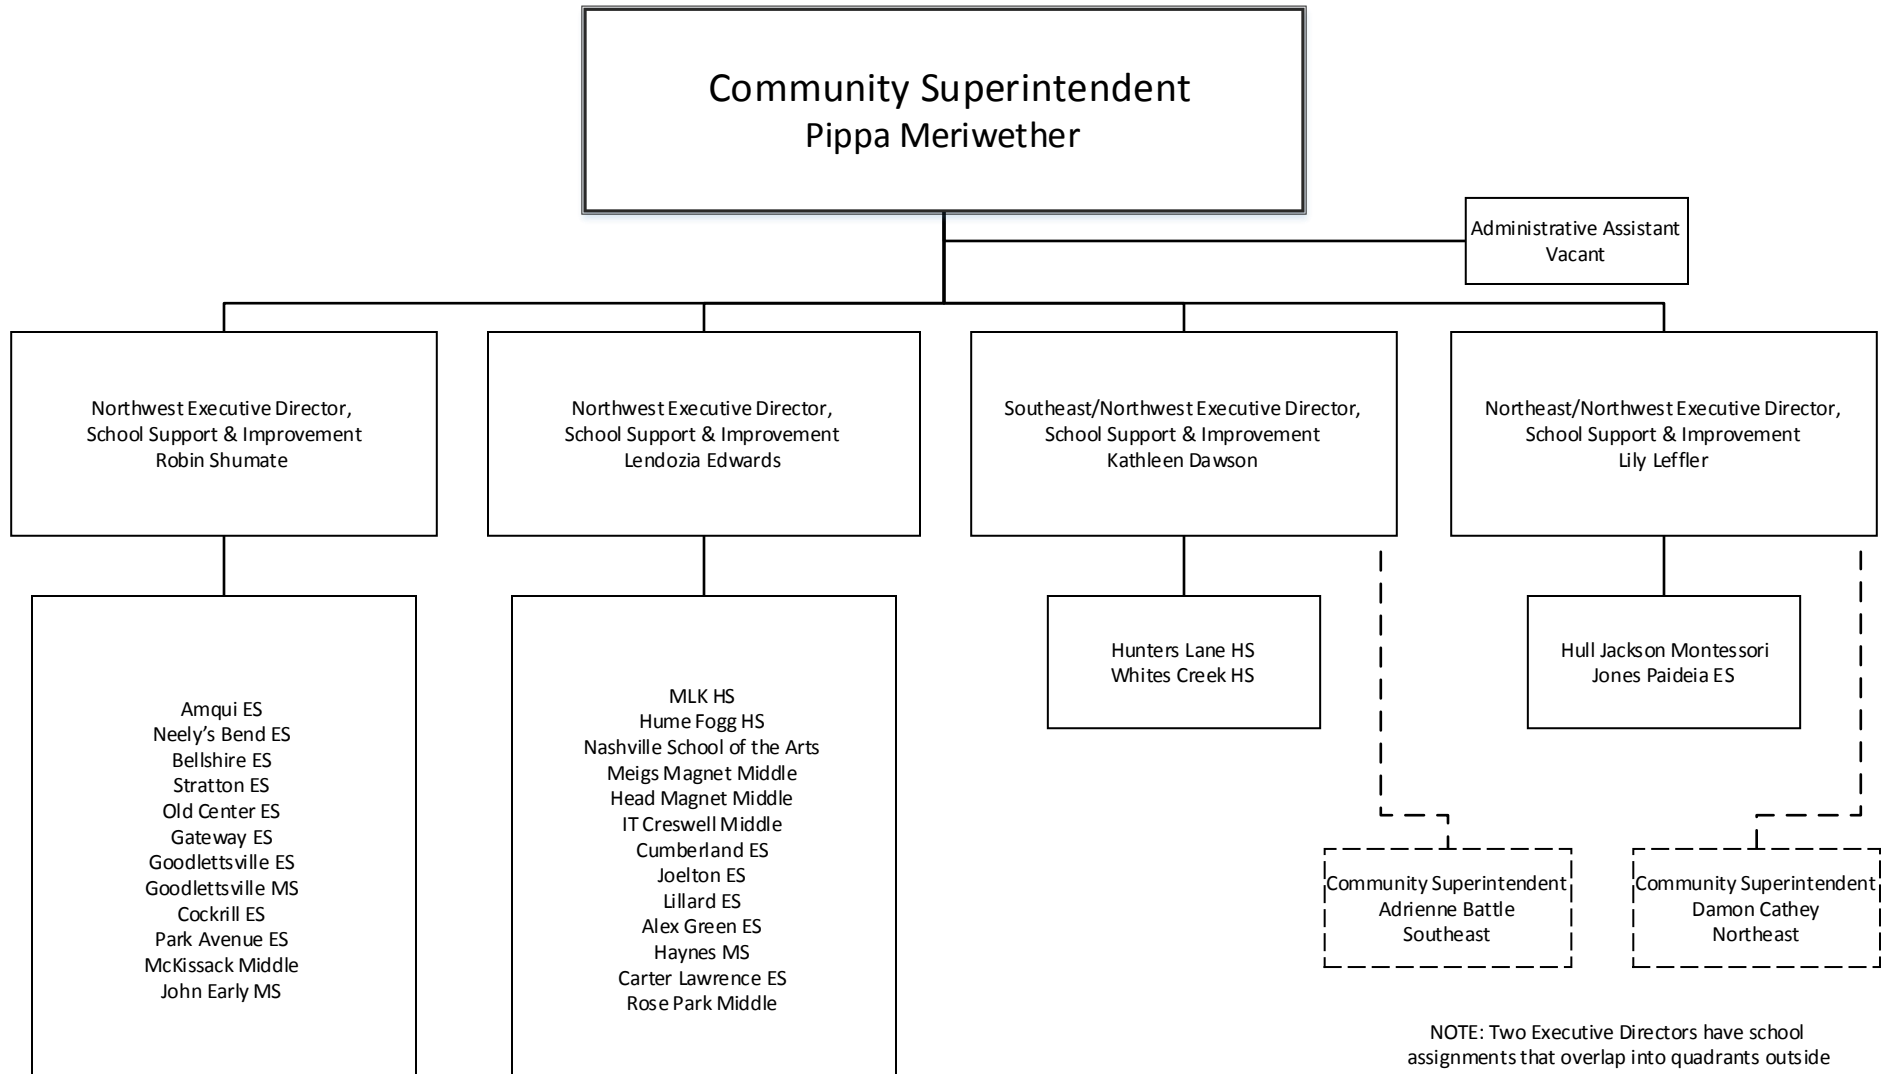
Community Superintendent
Pippa Meriwether

Administrative Assistant
Vacant

Northwest Executive Director,
School Support & Improvement
Robin Shumate

Northwest Executive Director,
School Support & Improvement
Lendozia Edwards

Southeast/Northwest Executive Director,
School Support & Improvement
Kathleen Dawson

Northeast/Northwest Executive Director,
School Support & Improvement
Lily Leffler

Amqui ES
Neely's Bend ES
Bellshire ES
Stratton ES
Old Center ES
Gateway ES
Goodlettsville ES
Goodlettsville MS
Cockrill ES
Park Avenue ES
McKissack Middle
John Early MS

MLK HS
Hume Fogg HS
Nashville School of the Arts
Meigs Magnet Middle
Head Magnet Middle
IT Creswell Middle
Cumberland ES
Joelton ES
Lillard ES
Alex Green ES
Haynes MS
Carter Lawrence ES
Rose Park Middle

Hunters Lane HS
Whites Creek HS

Hull Jackson Montessori
Jones Paideia ES

Community Superintendent
Adrienne Battle
Southeast

Community Superintendent
Damon Cathey
Northeast

NOTE: Two Executive Directors have school assignments that overlap into quadrants outside